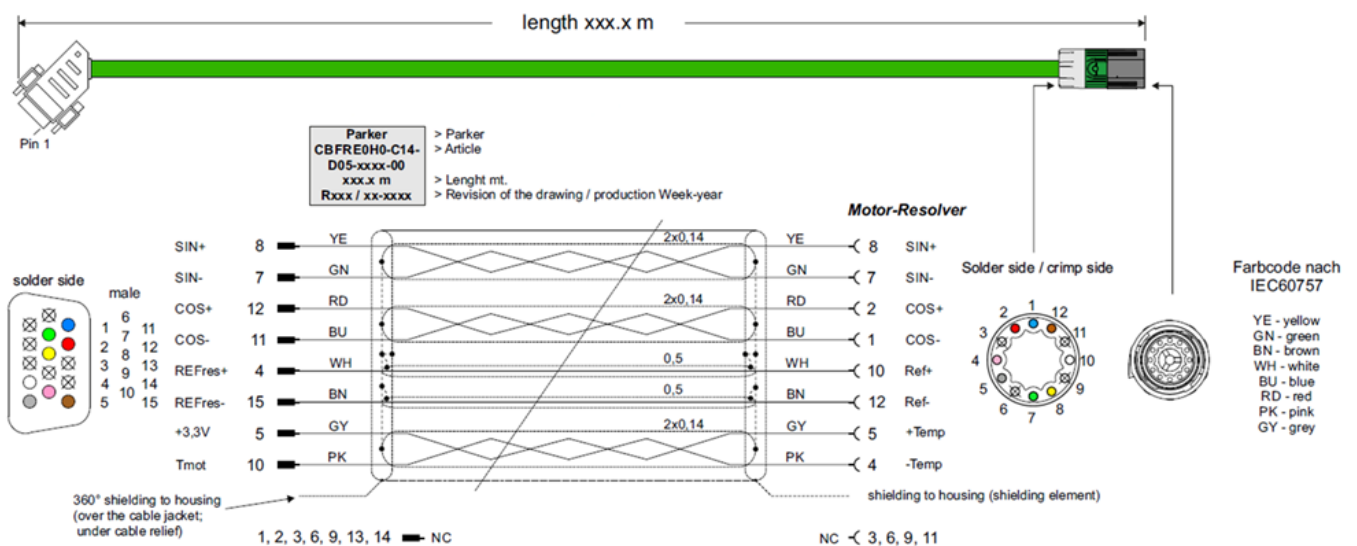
length xxx.x m

Pin 1

| Parker | > Parker |
|---|---|
| CBFRE0H0-C14-D05-xxxx-00 | > Article |
| xxx.x m | > Lenght mt. |
| Rxxx / xx-xxxx | > Revision of the drawing / production Week-year |

Motor-Resolver

solder side

male

1 2 3 4 5
6 7 8 9 10
11 12 13 14 15

SIN+ 8 YE 2x0,14 YE 8 SIN+
SIN- 7 GN GN 7 SIN-
COS+ 12 RD 2x0,14 RD 2 COS+
COS- 11 BU BU 1 COS-
REFres+ 4 WH 0,5 WH 10 Ref+
REFres- 15 BN 0,5 BN 12 Ref-
+3,3V 5 GY 2x0,14 GY 5 +Temp
Tmot 10 PK PK 4 -Temp

Solder side / crimp side

1 2 3 4 5 6 7 8 9 10 11 12

Farbcode nach IEC60757

YE - yellow
GN - green
BN - brown
WH - white
BU - blue
RD - red
PK - pink
GY - grey

360° shielding to housing (over the cable jacket; under cable relief)

shielding to housing (shielding element)

1, 2, 3, 6, 9, 13, 14 NC

NC 3, 6, 9, 11